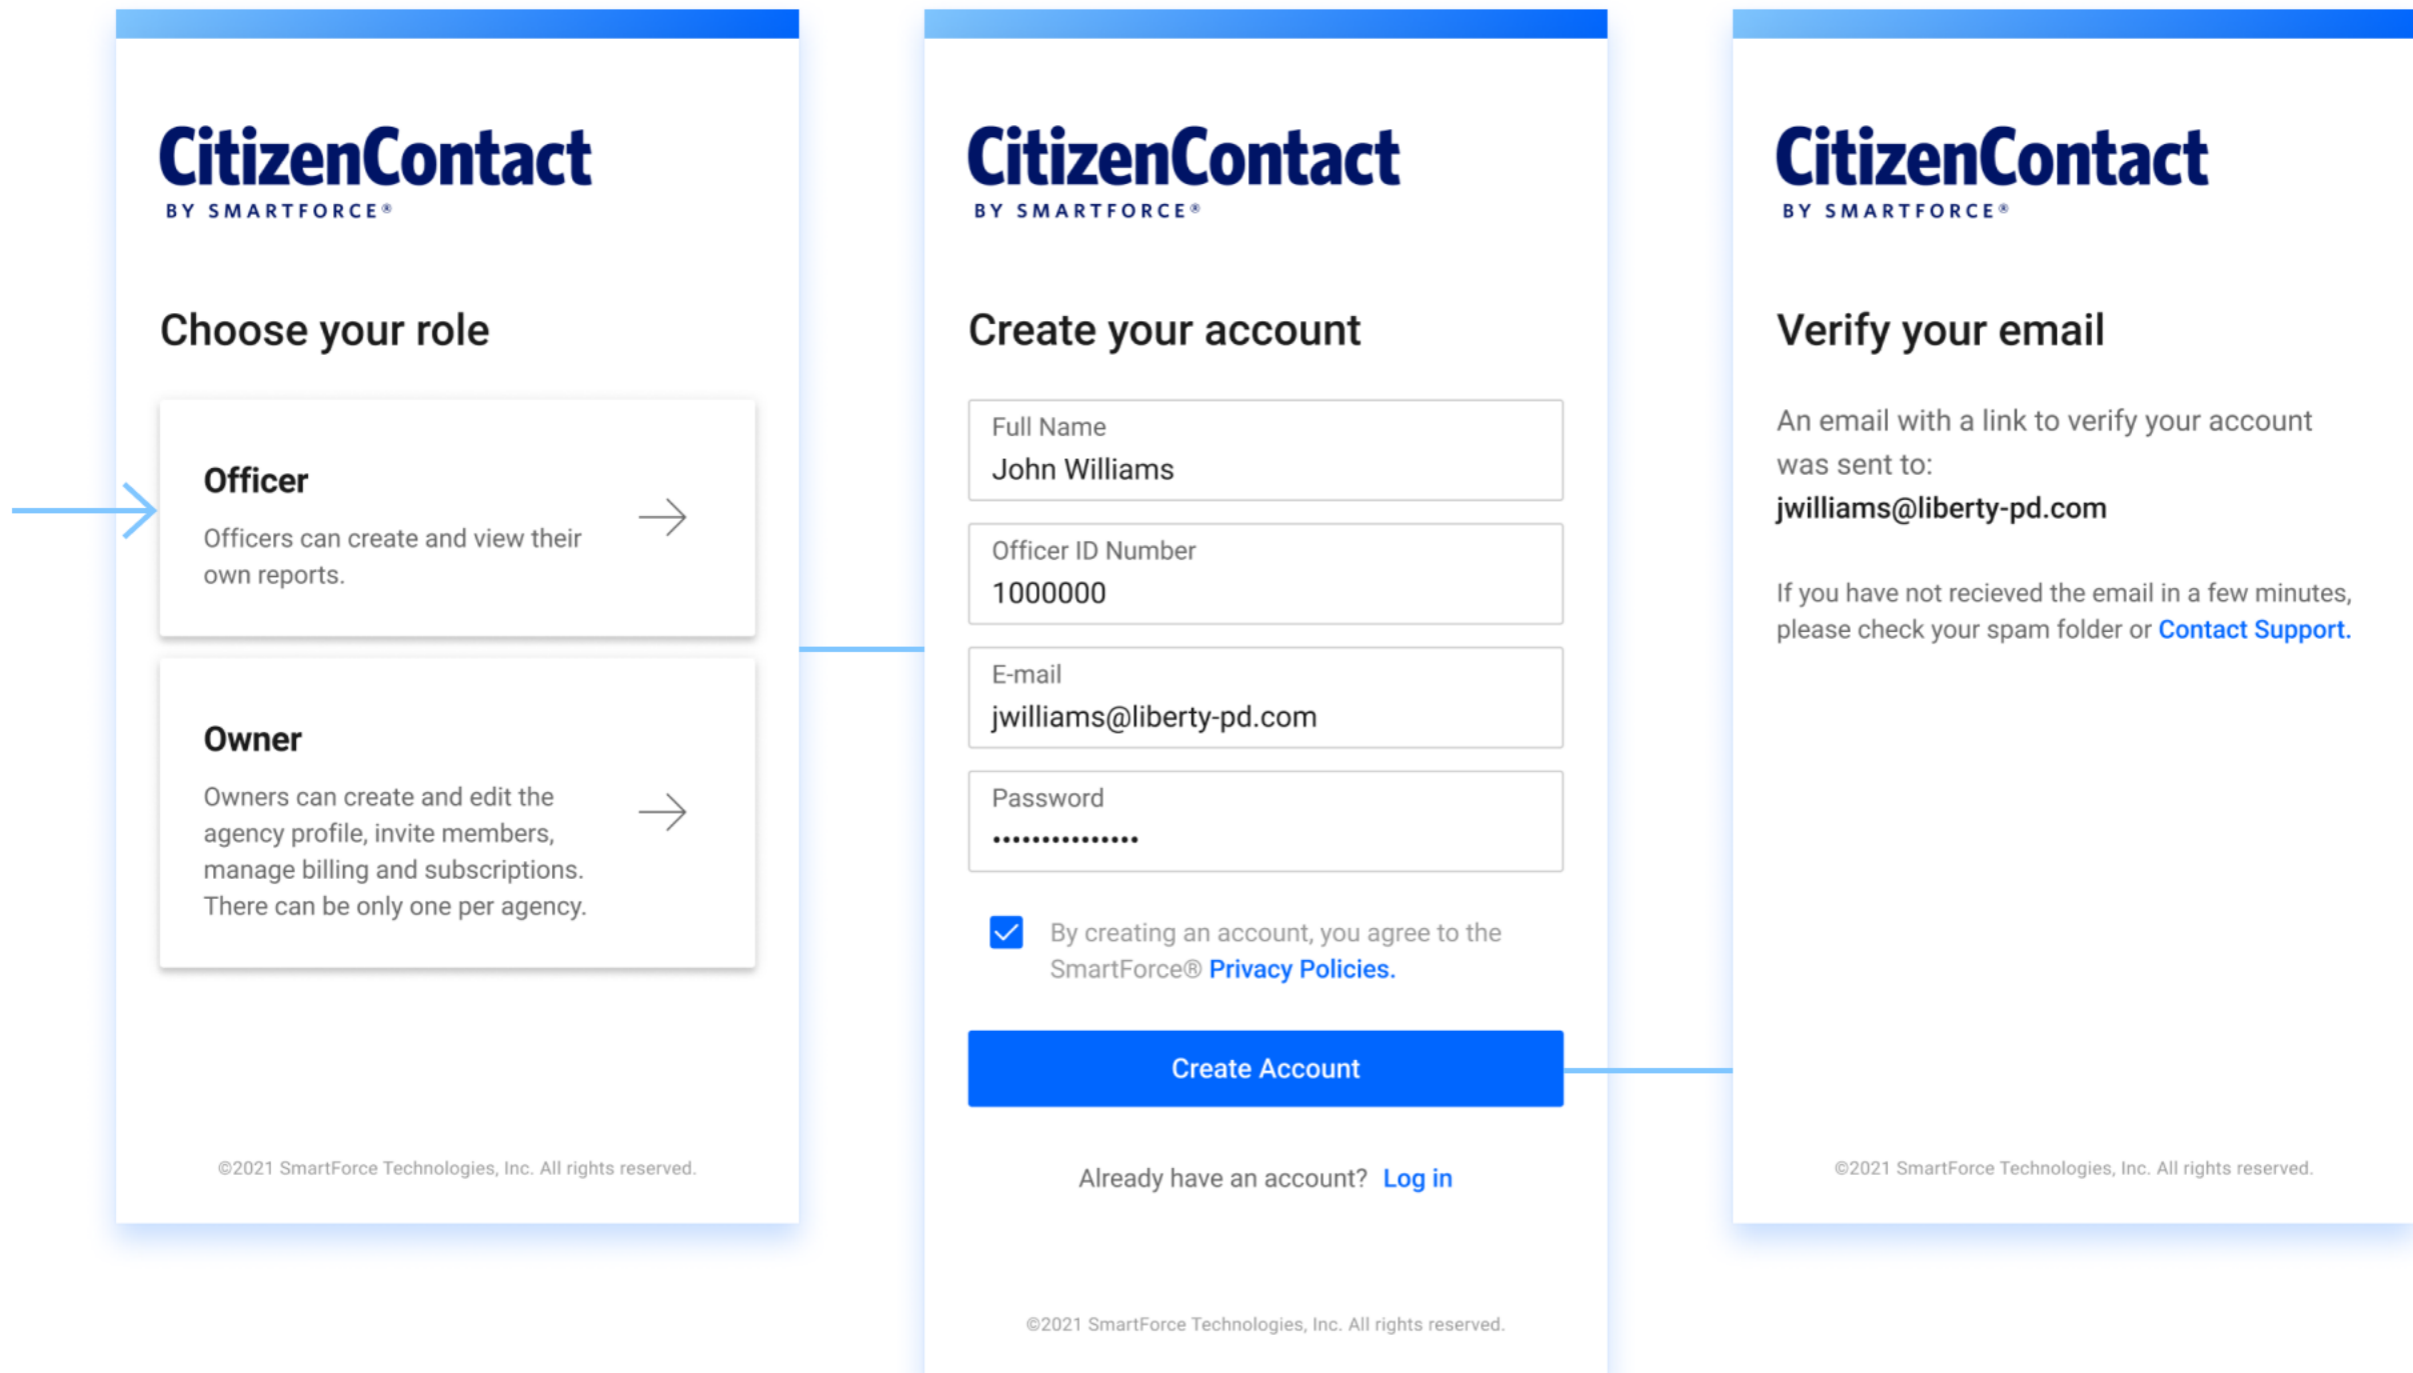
CitizenContact
BY SMARTFORCE®

Choose your role

Officer
Officers can create and view their own reports.

Owner
Owners can create and edit the agency profile, invite members, manage billing and subscriptions. There can be only one per agency.

©2021 SmartForce Technologies, Inc. All rights reserved.

CitizenContact
BY SMARTFORCE®

Create your account

Full Name
John Williams

Officer ID Number
1000000

E-mail
jwilliams@liberty-pd.com

Password
•••••••••••••••

By creating an account, you agree to the SmartForce® Privacy Policies.

Create Account

Already have an account? Log in

©2021 SmartForce Technologies, Inc. All rights reserved.

CitizenContact
BY SMARTFORCE®

Verify your email

An email with a link to verify your account was sent to:
jwilliams@liberty-pd.com

If you have not recieved the email in a few minutes, please check your spam folder or Contact Support.

©2021 SmartForce Technologies, Inc. All rights reserved.